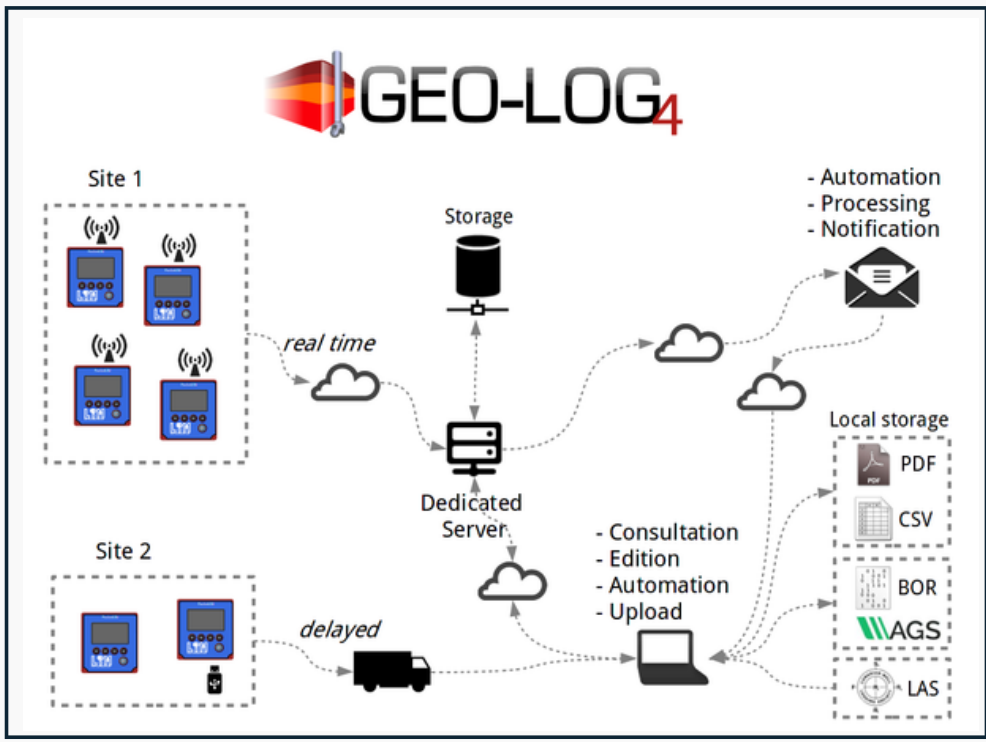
GEO-LOG4

Site 1

Storage

- Automation
- Processing
- Notification

real time

Local storage

PDF

Dedicated Server

CSV

Site 2

- Consultation
- Edition
- Automation
- Upload

BOR

delayed

AGS

LAS